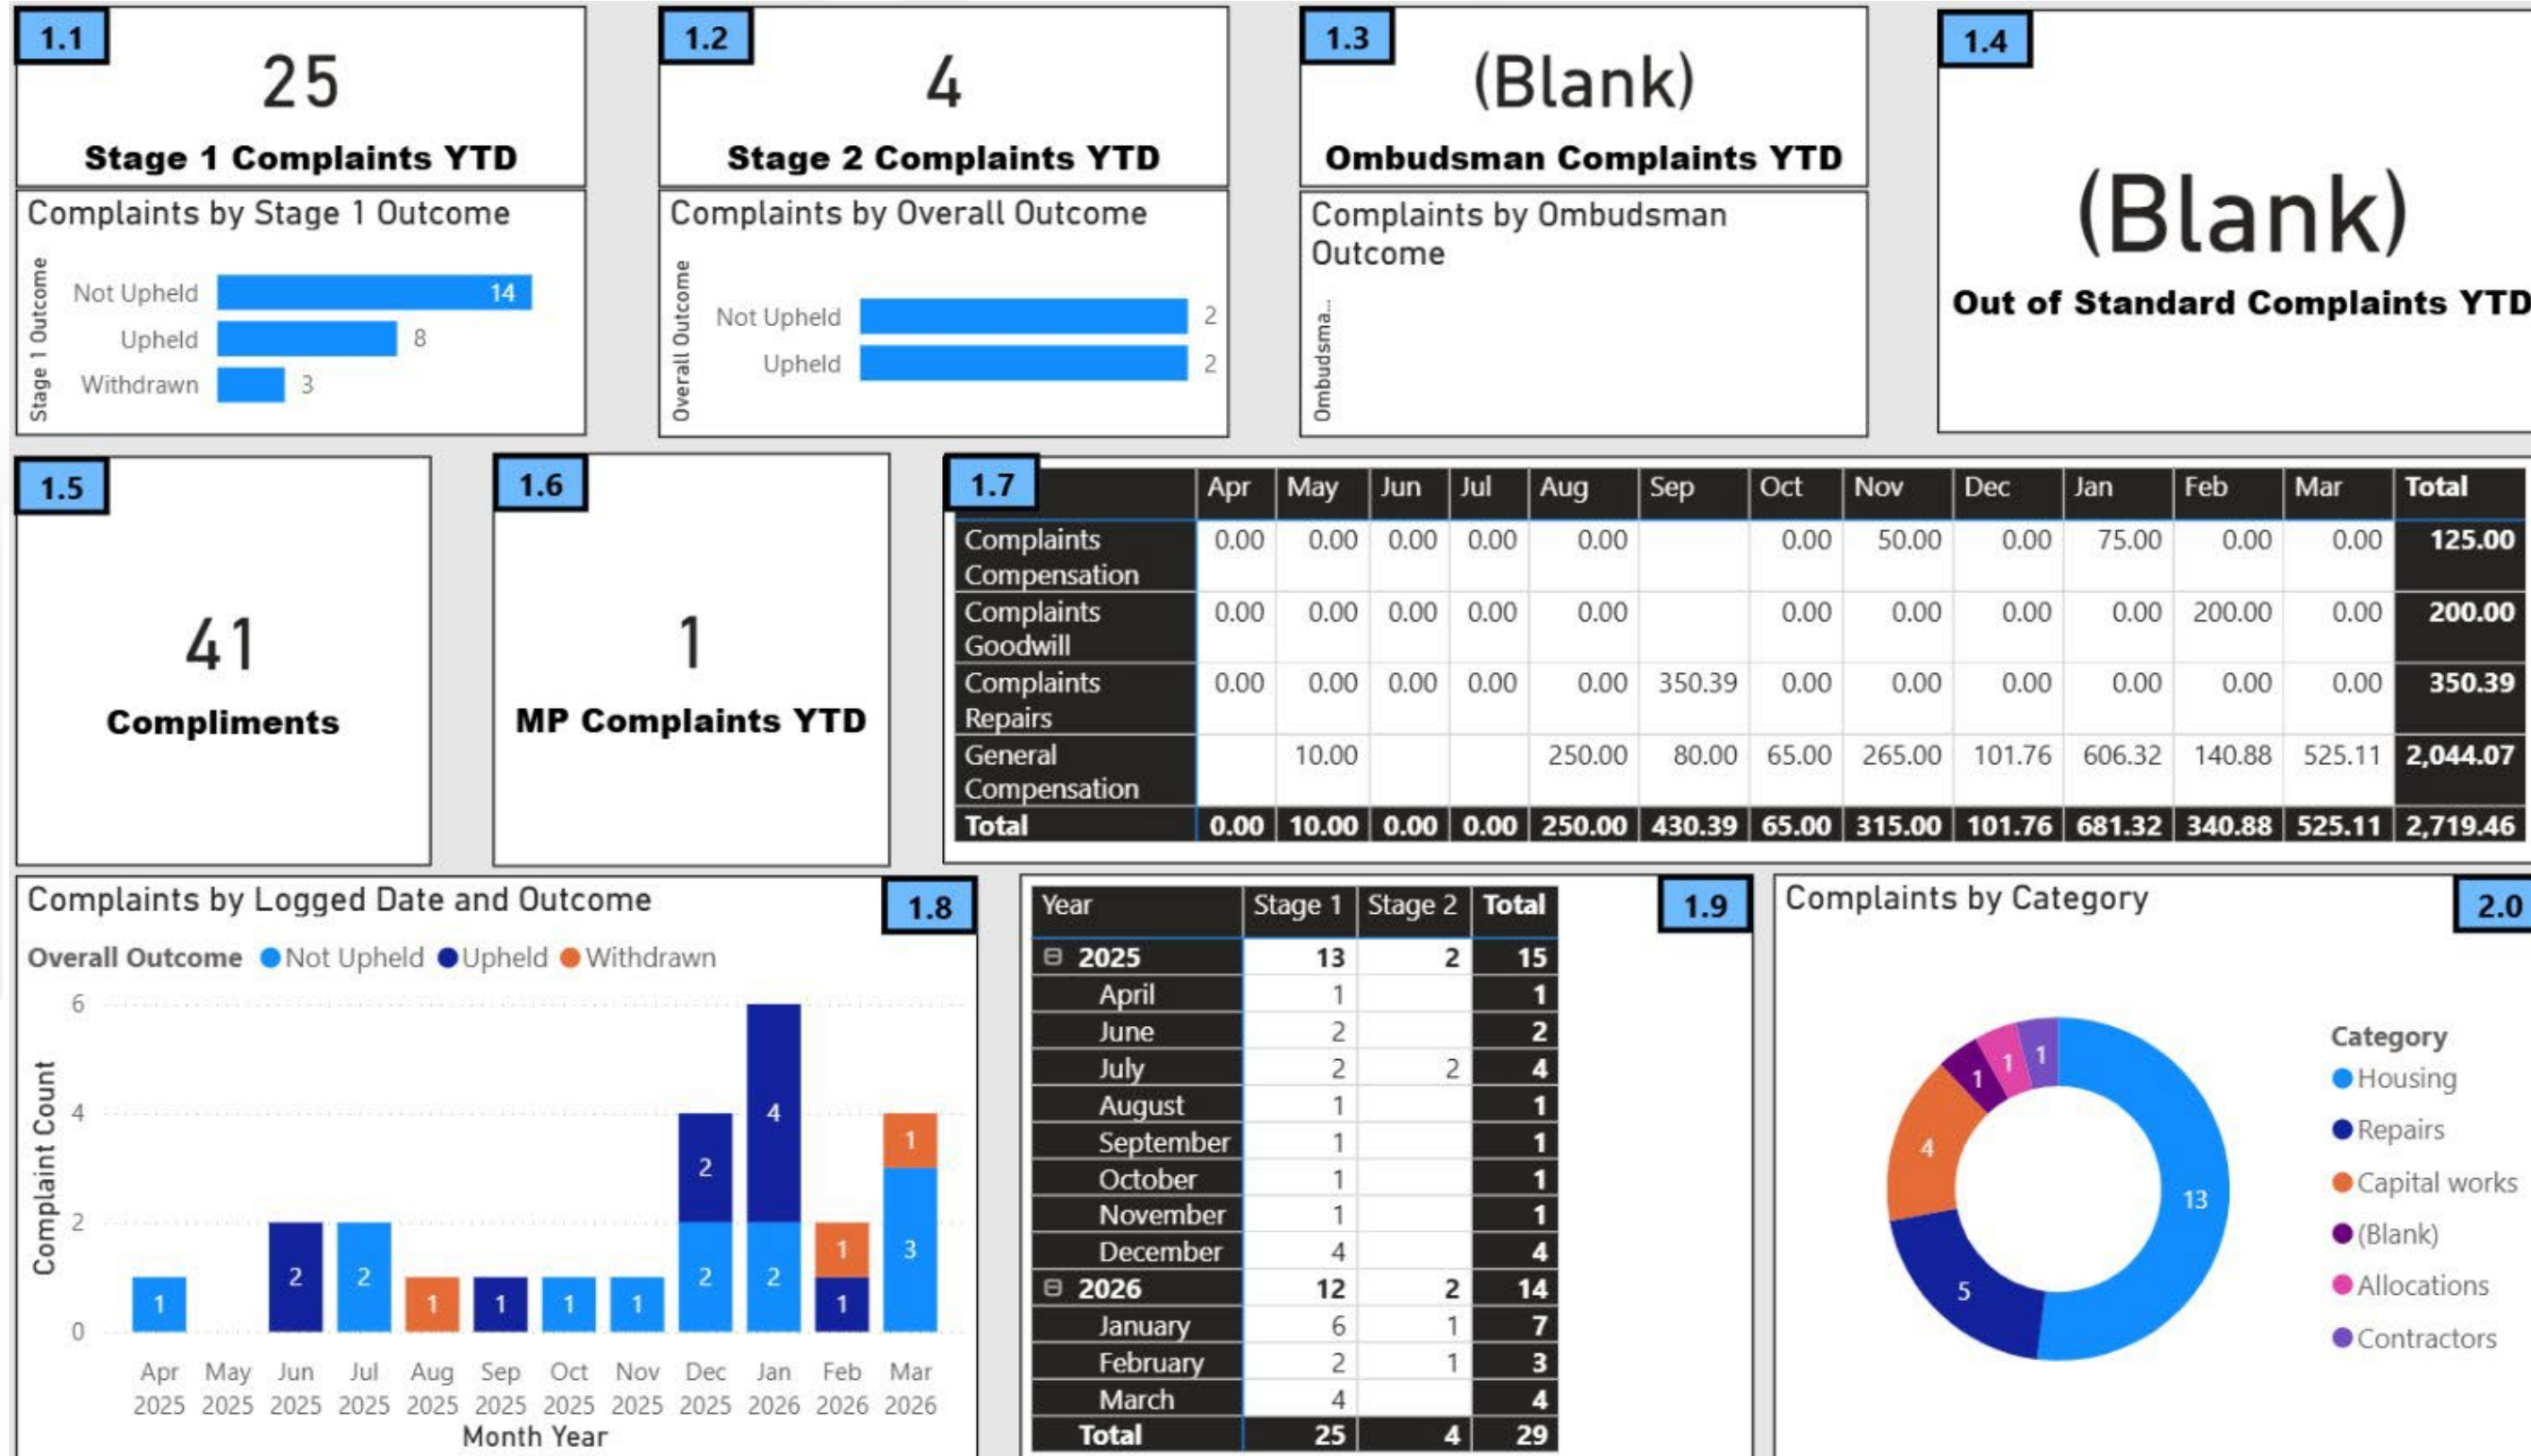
1.1
25
Stage 1 Complaints YTD

Complaints by Stage 1 Outcome
Stage 1 Outcome
Not Upheld 14
Upheld 8
Withdrawn 3

1.2
4
Stage 2 Complaints YTD

Complaints by Overall Outcome
Overall Outcome
Not Upheld 2
Upheld 2

1.3
(Blank)
Ombudsman Complaints YTD

Complaints by Ombudsman Outcome
Ombudsma...

1.4
(Blank)
Out of Standard Complaints YTD

1.5
41
Compliments

1.6
1
MP Complaints YTD

1.7

| | Apr | May | Jun | Jul | Aug | Sep | Oct | Nov | Dec | Jan | Feb | Mar | Total |
|---|---|---|---|---|---|---|---|---|---|---|---|---|---|
| Complaints Compensation | 0.00 | 0.00 | 0.00 | 0.00 | 0.00 | | 0.00 | 50.00 | 0.00 | 75.00 | 0.00 | 0.00 | 125.00 |
| Complaints Goodwill | 0.00 | 0.00 | 0.00 | 0.00 | 0.00 | | 0.00 | 0.00 | 0.00 | 0.00 | 200.00 | 0.00 | 200.00 |
| Complaints Repairs | 0.00 | 0.00 | 0.00 | 0.00 | 0.00 | 350.39 | 0.00 | 0.00 | 0.00 | 0.00 | 0.00 | 0.00 | 350.39 |
| General Compensation | | 10.00 | | | 250.00 | 80.00 | 65.00 | 265.00 | 101.76 | 606.32 | 140.88 | 525.11 | 2,044.07 |
| Total | 0.00 | 10.00 | 0.00 | 0.00 | 250.00 | 430.39 | 65.00 | 315.00 | 101.76 | 681.32 | 340.88 | 525.11 | 2,719.46 |

Complaints by Logged Date and Outcome
1.8
Overall Outcome Not Upheld Upheld Withdrawn
Complaint Count
6
4
2
0
1 2 2 1 1 1 1 2 2 2 4 1 1 3 1
Apr 2025 May 2025 Jun 2025 Jul 2025 Aug 2025 Sep 2025 Oct 2025 Nov 2025 Dec 2025 Jan 2026 Feb 2026 Mar 2026
Month Year

1.9

| Year | Stage 1 | Stage 2 | Total |
|---|---|---|---|
| ⊟ 2025 | 13 | 2 | 15 |
| April | 1 | | 1 |
| June | 2 | | 2 |
| July | 2 | 2 | 4 |
| August | 1 | | 1 |
| September | 1 | | 1 |
| October | 1 | | 1 |
| November | 1 | | 1 |
| December | 4 | | 4 |
| ⊟ 2026 | 12 | 2 | 14 |
| January | 6 | 1 | 7 |
| February | 2 | 1 | 3 |
| March | 4 | | 4 |
| Total | 25 | 4 | 29 |

Complaints by Category
2.0
13 5 4 1 1 1
Category
Housing
Repairs
Capital works
(Blank)
Allocations
Contractors